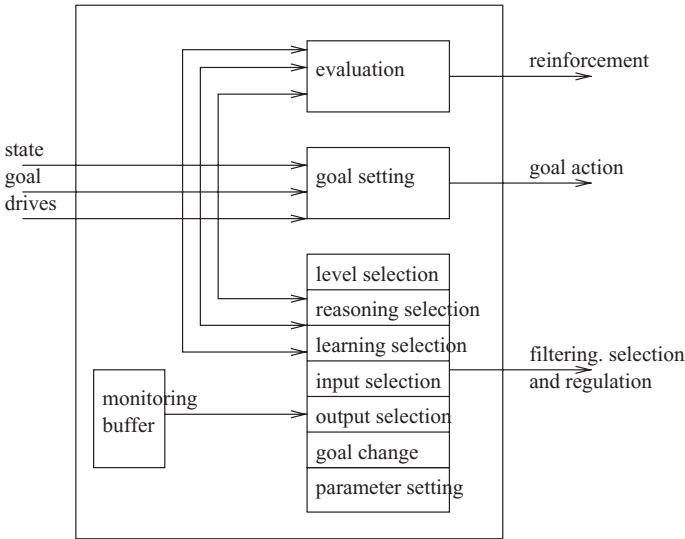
evaluation

reinforcement

state
goal
drives

goal setting

goal action

level selection
reasoning selection
learning selection
input selection
output selection
goal change
parameter setting

filtering. selection and regulation

monitoring buffer